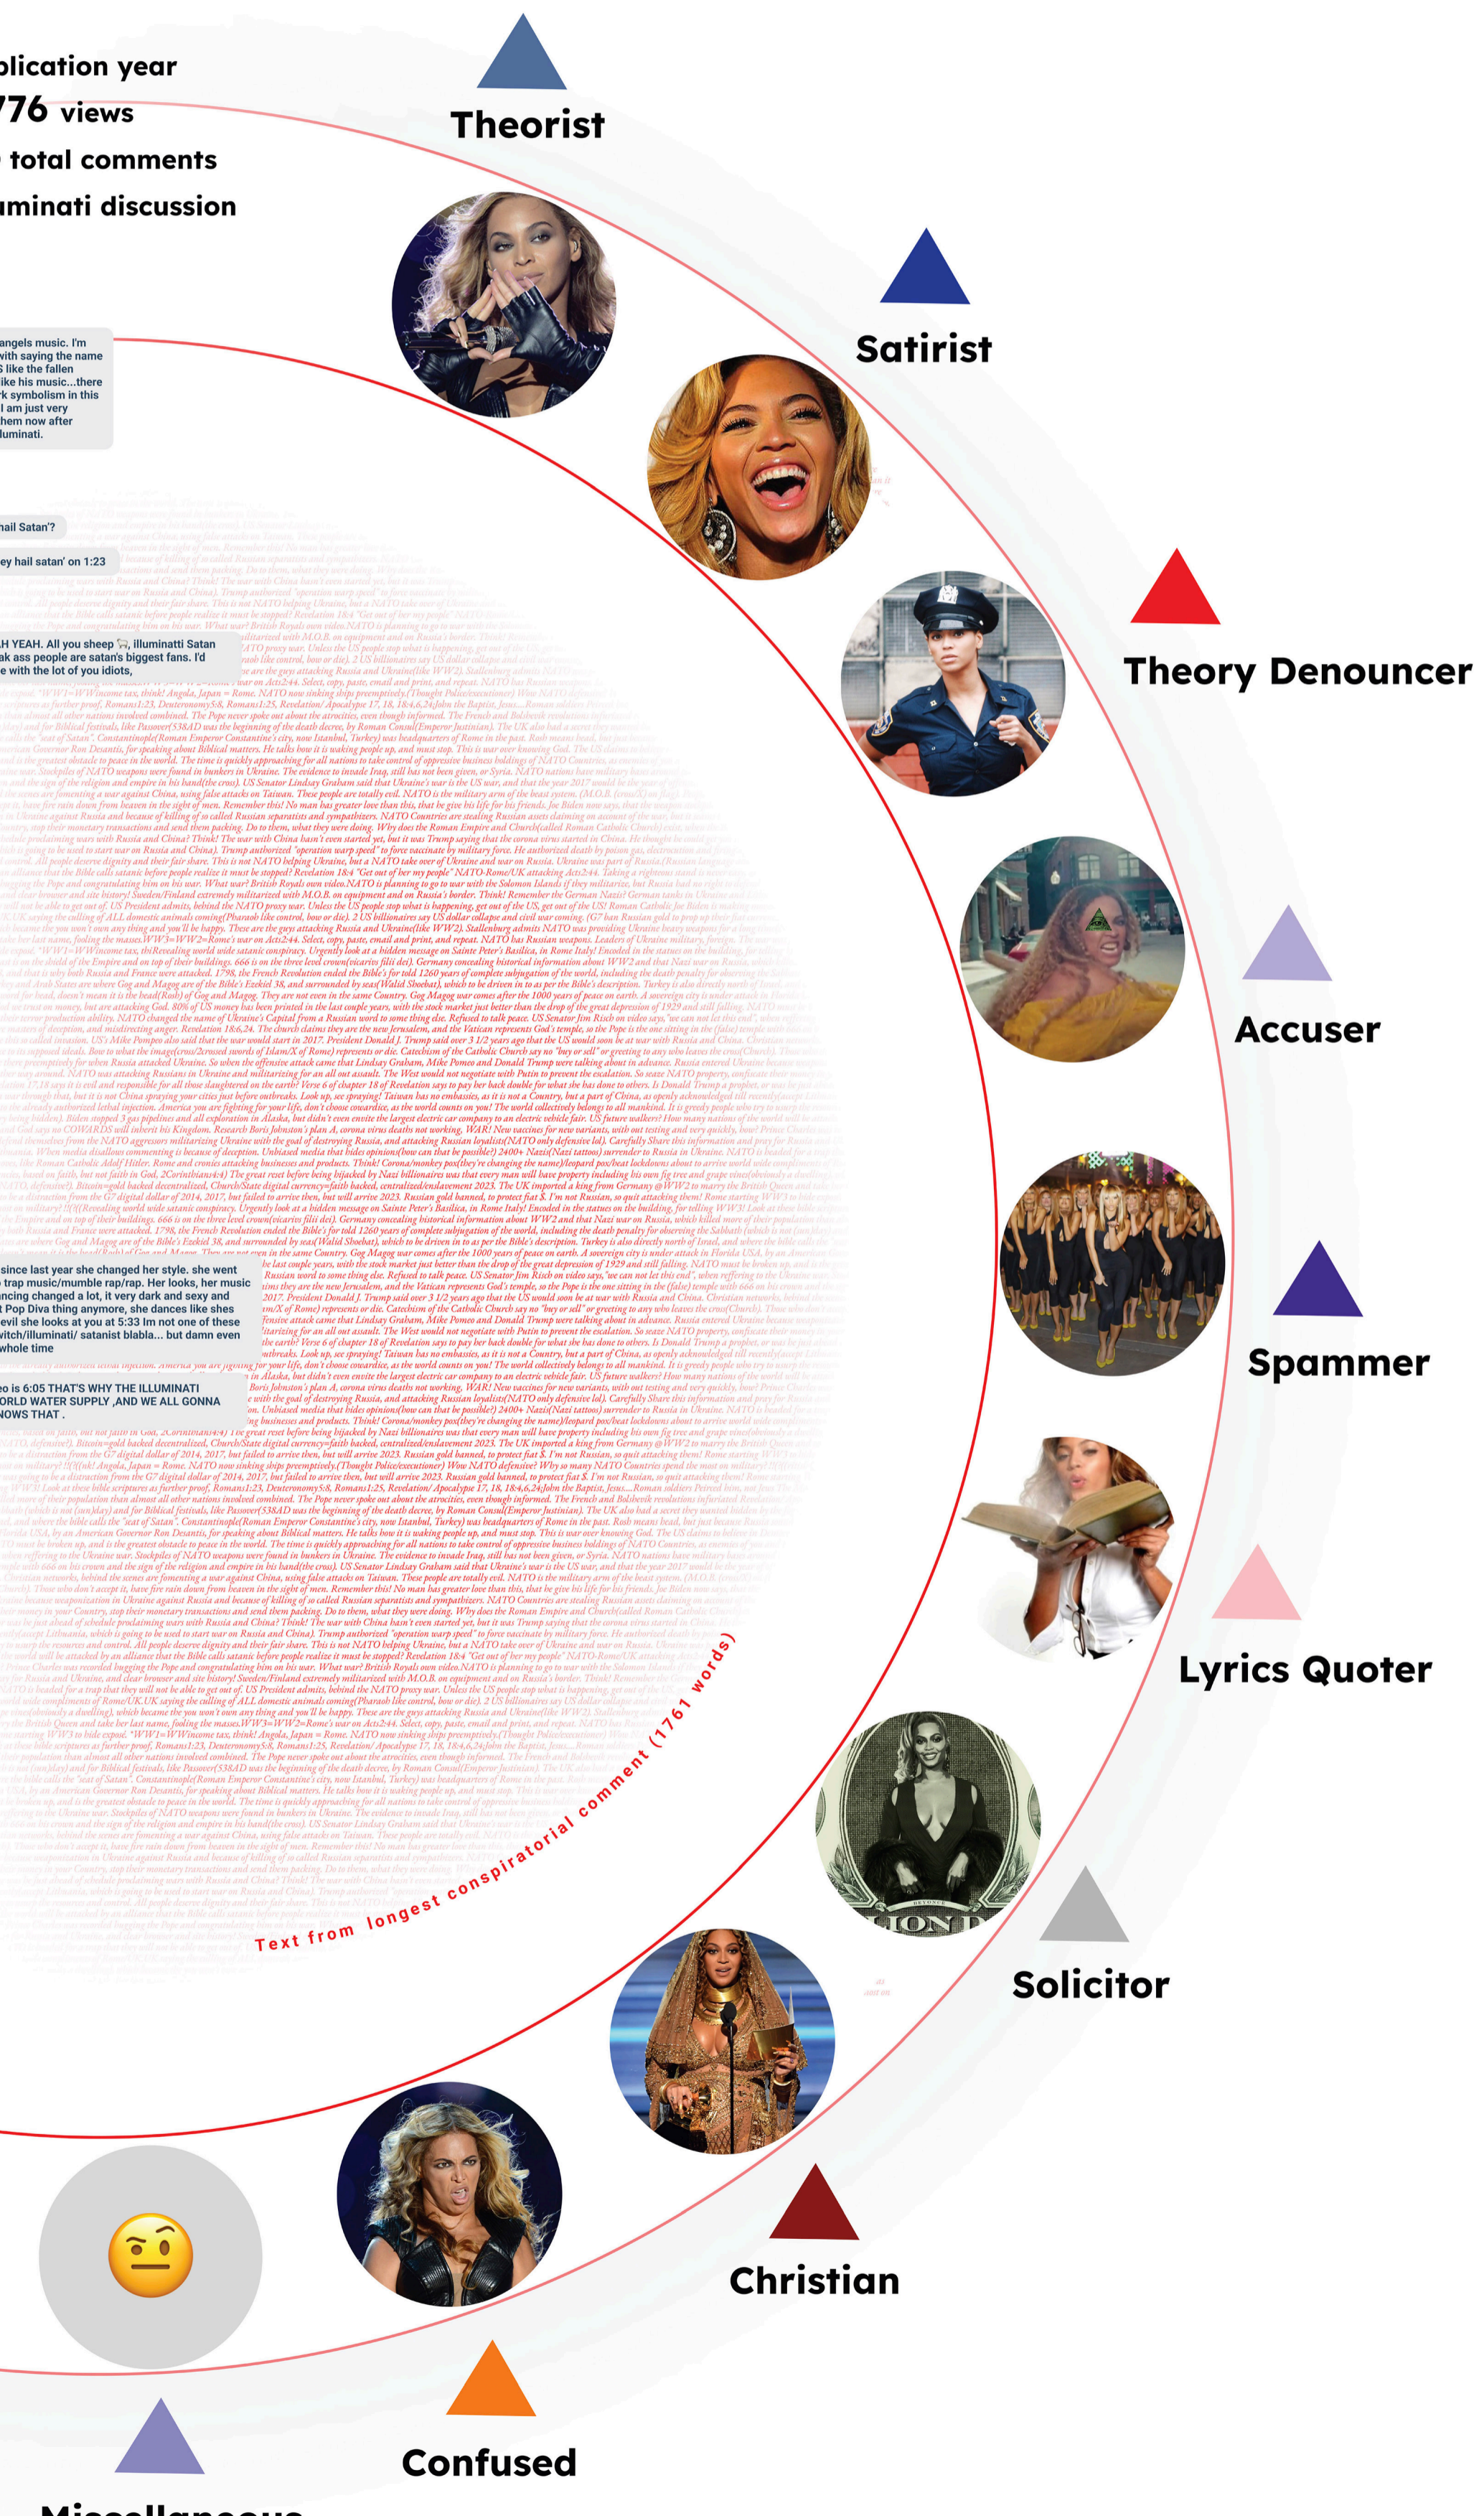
plication year
776 views
total comments
uminati discussion

Theorist

Satirist

Theory Denouncer

Accuser

Spammer

Lyrics Quoter

Solicitor

Christian

Confused

Miscellaneous

angels music. I'm with saying the name s like the fallen like his music...there rk symbolism in this I am just very them now after luminati.

hail Satan'?

ey hail satan' on 1:23

H YEAH. All you sheep, illuminati Satan ak ass people are satan's biggest fans. I'd e with the lot of you idiots,

since last year she changed her style. she went trap music/mumble rap/rap. Her looks, her music ncing changed a lot, it very dark and sexy and Pop Diva thing anymore, she dances like shes evil she looks at you at 5:33 Im not one of these witch/illuminati/ satanist blabla... but damn even whole time

eo is 6:05 THAT'S WHY THE ILLUMINATI ORLD WATER SUPPLY ,AND WE ALL GONNA NOWS THAT .

Text from longest conspiratorial comment (1761 words)

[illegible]